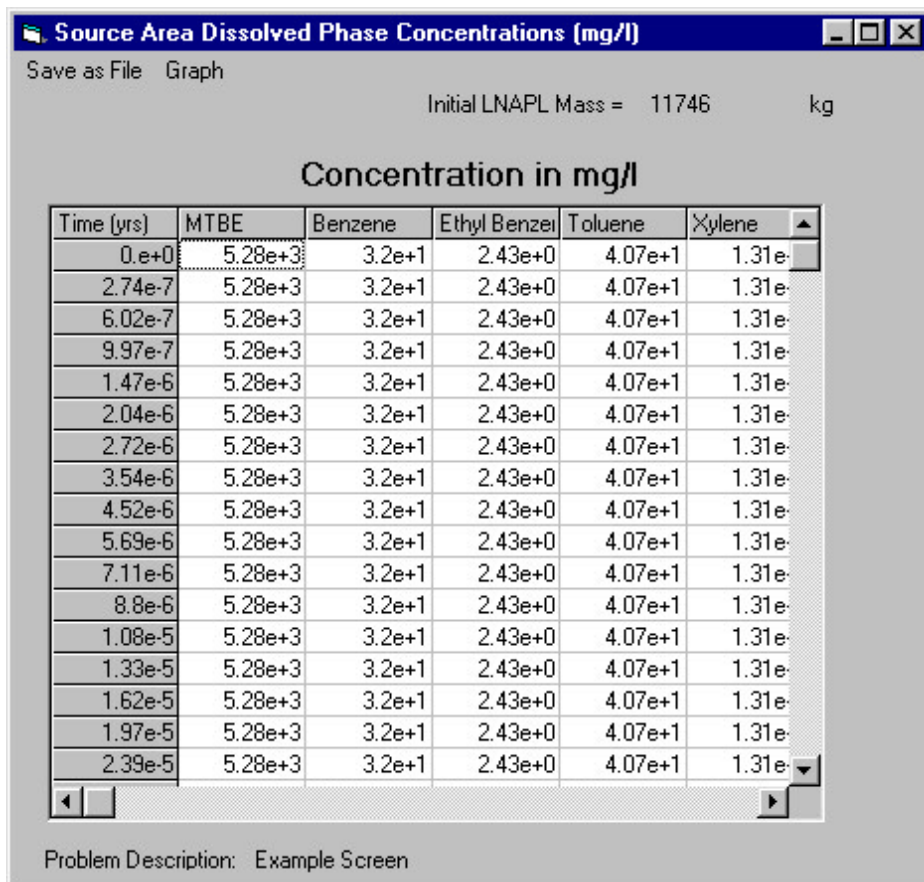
Source Area Dissolved Phase Concentrations (mg/l)

Save as File Graph

Initial LNAPL Mass = 11746 kg

Concentration in mg/l

| Time (yrs) | MTBE | Benzene | Ethyl Benzer | Toluene | Xylene |
|---|---|---|---|---|---|
| 0.e+0 | 5.28e+3 | 3.2e+1 | 2.43e+0 | 4.07e+1 | 1.31e |
| 2.74e-7 | 5.28e+3 | 3.2e+1 | 2.43e+0 | 4.07e+1 | 1.31e |
| 6.02e-7 | 5.28e+3 | 3.2e+1 | 2.43e+0 | 4.07e+1 | 1.31e |
| 9.97e-7 | 5.28e+3 | 3.2e+1 | 2.43e+0 | 4.07e+1 | 1.31e |
| 1.47e-6 | 5.28e+3 | 3.2e+1 | 2.43e+0 | 4.07e+1 | 1.31e |
| 2.04e-6 | 5.28e+3 | 3.2e+1 | 2.43e+0 | 4.07e+1 | 1.31e |
| 2.72e-6 | 5.28e+3 | 3.2e+1 | 2.43e+0 | 4.07e+1 | 1.31e |
| 3.54e-6 | 5.28e+3 | 3.2e+1 | 2.43e+0 | 4.07e+1 | 1.31e |
| 4.52e-6 | 5.28e+3 | 3.2e+1 | 2.43e+0 | 4.07e+1 | 1.31e |
| 5.69e-6 | 5.28e+3 | 3.2e+1 | 2.43e+0 | 4.07e+1 | 1.31e |
| 7.11e-6 | 5.28e+3 | 3.2e+1 | 2.43e+0 | 4.07e+1 | 1.31e |
| 8.8e-6 | 5.28e+3 | 3.2e+1 | 2.43e+0 | 4.07e+1 | 1.31e |
| 1.08e-5 | 5.28e+3 | 3.2e+1 | 2.43e+0 | 4.07e+1 | 1.31e |
| 1.33e-5 | 5.28e+3 | 3.2e+1 | 2.43e+0 | 4.07e+1 | 1.31e |
| 1.62e-5 | 5.28e+3 | 3.2e+1 | 2.43e+0 | 4.07e+1 | 1.31e |
| 1.97e-5 | 5.28e+3 | 3.2e+1 | 2.43e+0 | 4.07e+1 | 1.31e |
| 2.39e-5 | 5.28e+3 | 3.2e+1 | 2.43e+0 | 4.07e+1 | 1.31e |

Problem Description: Example Screen